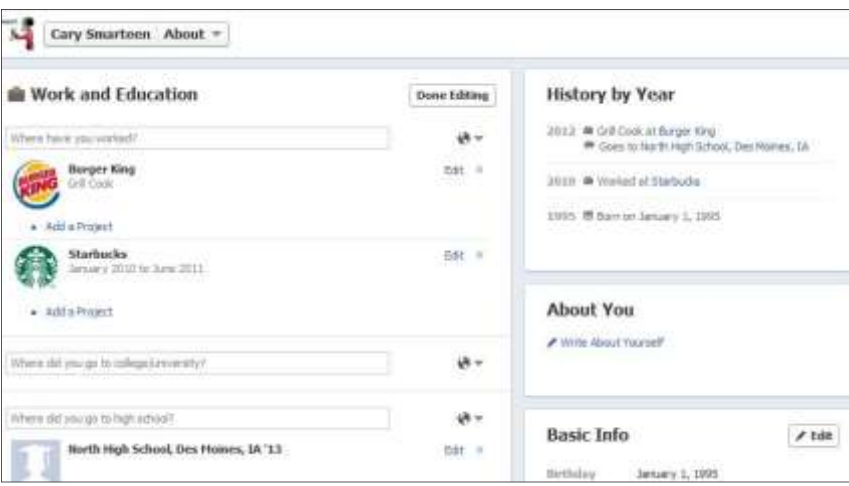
Cary Smarteen | About

Work and Education

Done Editing

Where have you worked?

Burger King
Grill Cook

Edit

Add a Project

Starbucks
January 2010 to June 2011

Edit

Add a Project

Where did you go to college/university?

Where did you go to high school?

North High School, Des Moines, IA '13

Edit

History by Year

2012 Grill Cook at Burger King
Goes to North High School, Des Moines, IA

2010 Worked at Starbucks

1995 Born on January 1, 1995

About You

Write About Yourself

Basic Info

Edit

Birthday January 1, 1995